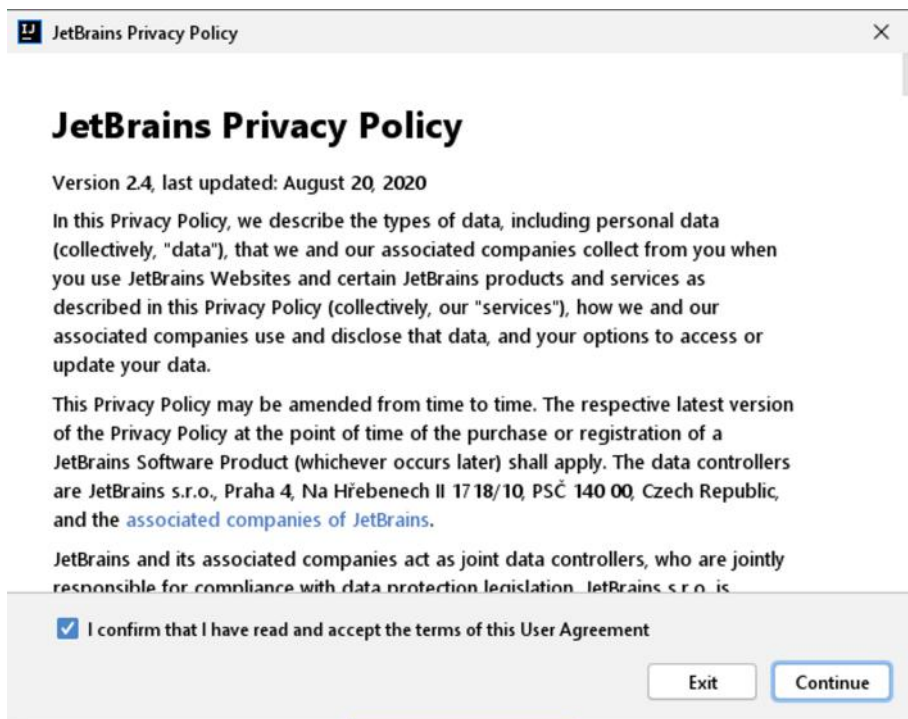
IJ JetBrains Privacy Policy ×

JetBrains Privacy Policy

Version 2.4, last updated: August 20, 2020

In this Privacy Policy, we describe the types of data, including personal data (collectively, "data"), that we and our associated companies collect from you when you use JetBrains Websites and certain JetBrains products and services as described in this Privacy Policy (collectively, our "services"), how we and our associated companies use and disclose that data, and your options to access or update your data.

This Privacy Policy may be amended from time to time. The respective latest version of the Privacy Policy at the point of time of the purchase or registration of a JetBrains Software Product (whichever occurs later) shall apply. The data controllers are JetBrains s.r.o., Praha 4, Na Hřebenech II 1718/10, PSČ 140 00, Czech Republic, and the associated companies of JetBrains.

JetBrains and its associated companies act as joint data controllers, who are jointly responsible for compliance with data protection legislation. JetBrains s.r.o. is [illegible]

I confirm that I have read and accept the terms of this User Agreement

Exit Continue